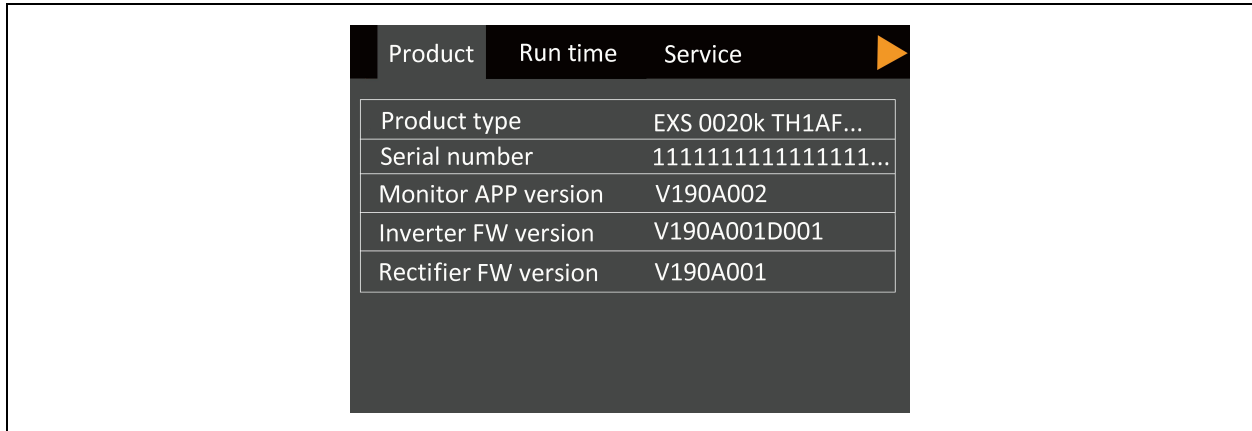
Product Run time Service

| | |
|---|---|
| Product type | EXS 0020k TH1AF... |
| Serial number | 1111111111111111... |
| Monitor APP version | V190A002 |
| Inverter FW version | V190A001D001 |
| Rectifier FW version | V190A001 |